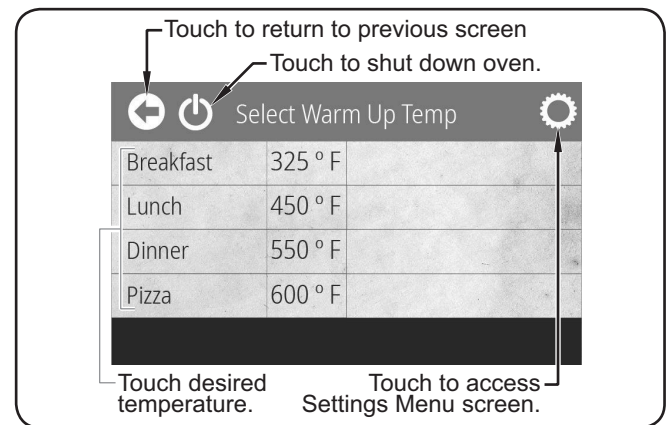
Touch to return to previous screen

Touch to shut down oven.

Select Warm Up Temp

| Breakfast | 325 º F |
|---|---|
| Lunch | 450 º F |
| Dinner | 550 º F |
| Pizza | 600 º F |

Touch desired temperature.

Touch to access Settings Menu screen.